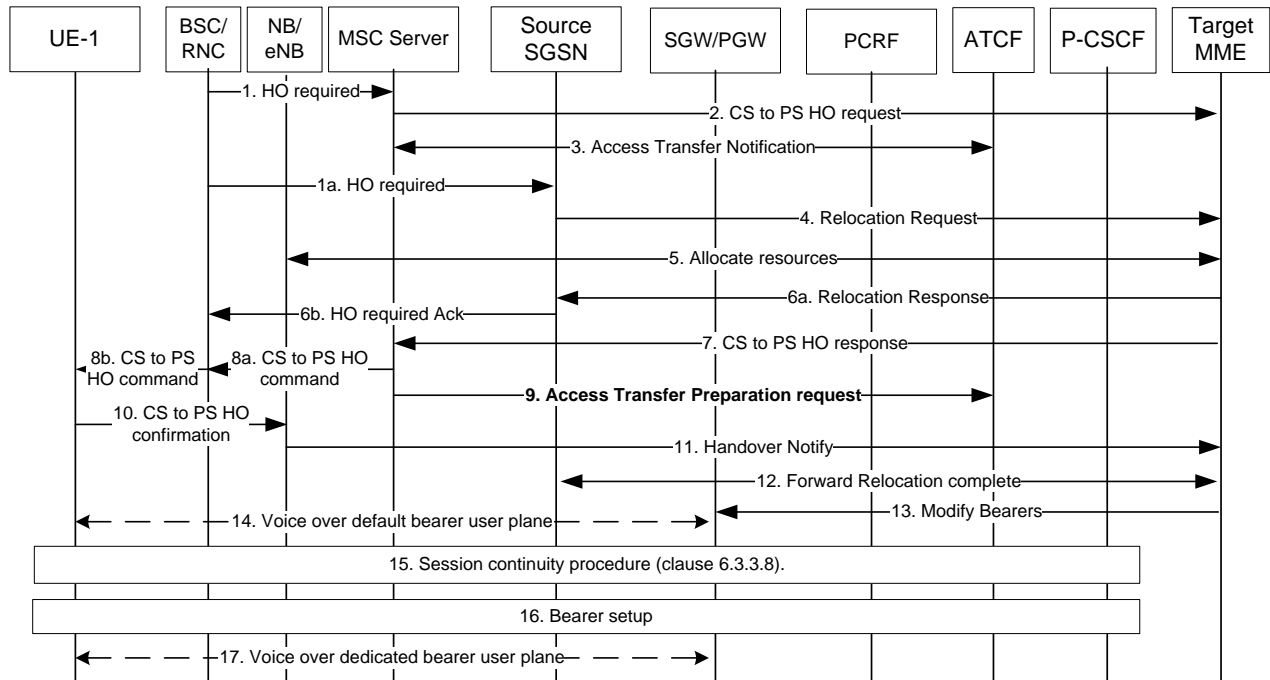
UE-1
BSC/RNC
NB/eNB
MSC Server
Source SGSN
SGW/PGW
PCRF
ATCF
P-CSCF
Target MME

1. HO required
2. CS to PS HO request
3. Access Transfer Notification
1a. HO required
4. Relocation Request
5. Allocate resources
6a. Relocation Response
6b. HO required Ack
7. CS to PS HO response
8b. CS to PS HO command
8a. CS to PS HO command
9. Access Transfer Preparation request
10. CS to PS HO confirmation
11. Handover Notify
12. Forward Relocation complete
13. Modify Bearers
14. Voice over default bearer user plane
15. Session continuity procedure (clause 6.3.3.8).
16. Bearer setup
17. Voice over dedicated bearer user plane